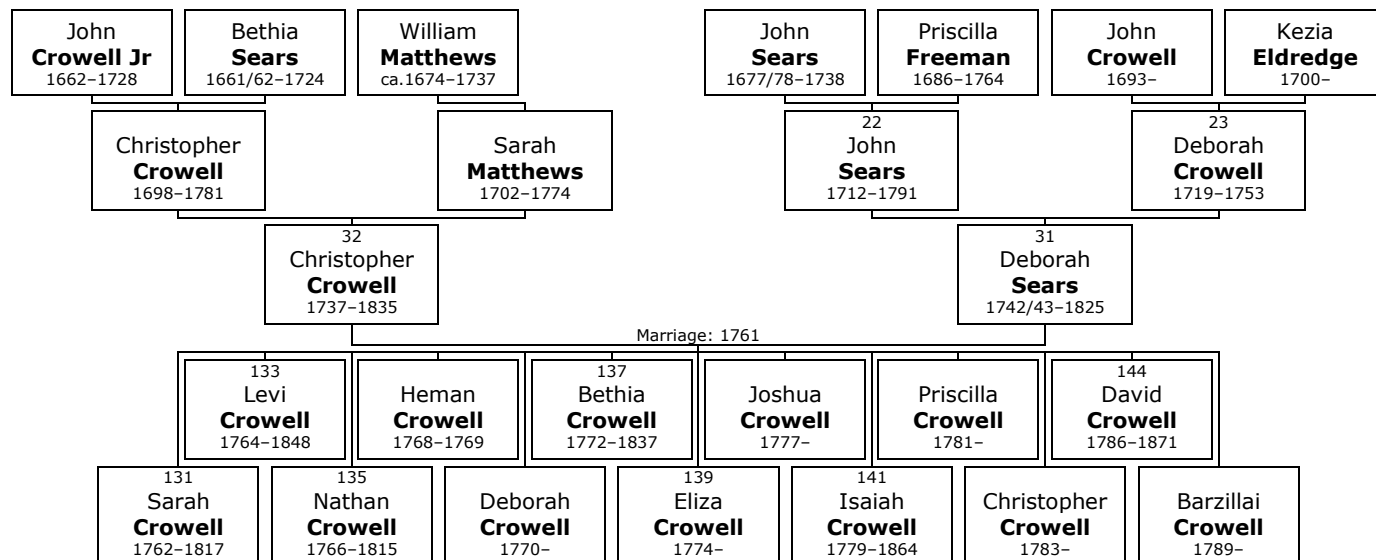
John
**Crowell Jr**
1662–1728

Bethia
**Sears**
1661/62–1724

William
**Matthews**
ca.1674–1737

John
**Sears**
1677/78–1738

Priscilla
**Freeman**
1686–1764

John
**Crowell**
1693–

Kezia
**Eldredge**
1700–

Christopher
**Crowell**
1698–1781

Sarah
**Matthews**
1702–1774

22
John
**Sears**
1712–1791

23
Deborah
**Crowell**
1719–1753

32
Christopher
**Crowell**
1737–1835

31
Deborah
**Sears**
1742/43–1825

Marriage: 1761

133
Levi
**Crowell**
1764–1848

Heman
**Crowell**
1768–1769

137
Bethia
**Crowell**
1772–1837

Joshua
**Crowell**
1777–

Priscilla
**Crowell**
1781–

144
David
**Crowell**
1786–1871

131
Sarah
**Crowell**
1762–1817

135
Nathan
**Crowell**
1766–1815

Deborah
**Crowell**
1770–

139
Eliza
**Crowell**
1774–

141
Isaiah
**Crowell**
1779–1864

Christopher
**Crowell**
1783–

Barzillai
**Crowell**
1789–